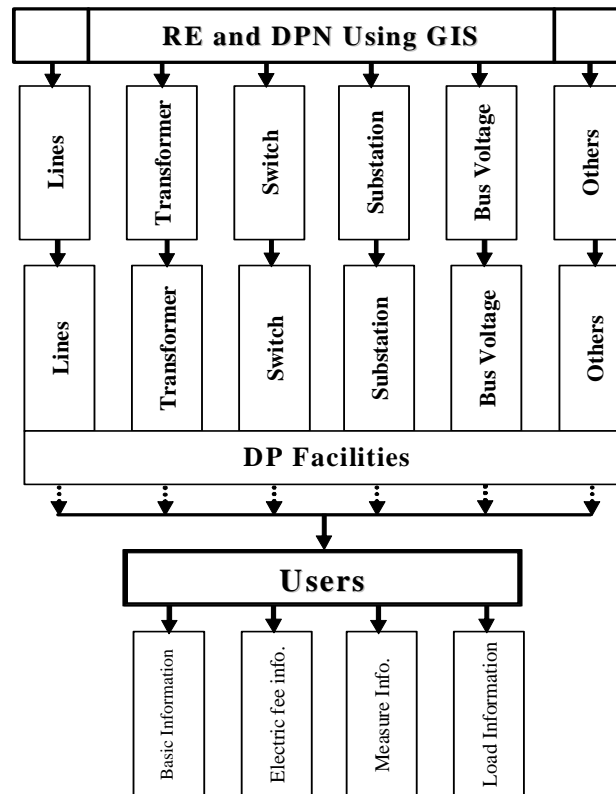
RE and DPN Using GIS

Lines

Transformer

Switch

Substation

Bus Voltage

Others

Lines

Transformer

Switch

Substation

Bus Voltage

Others

DP Facilities

Users

Basic Information

Electric fee info.

Measure Info.

Load Information